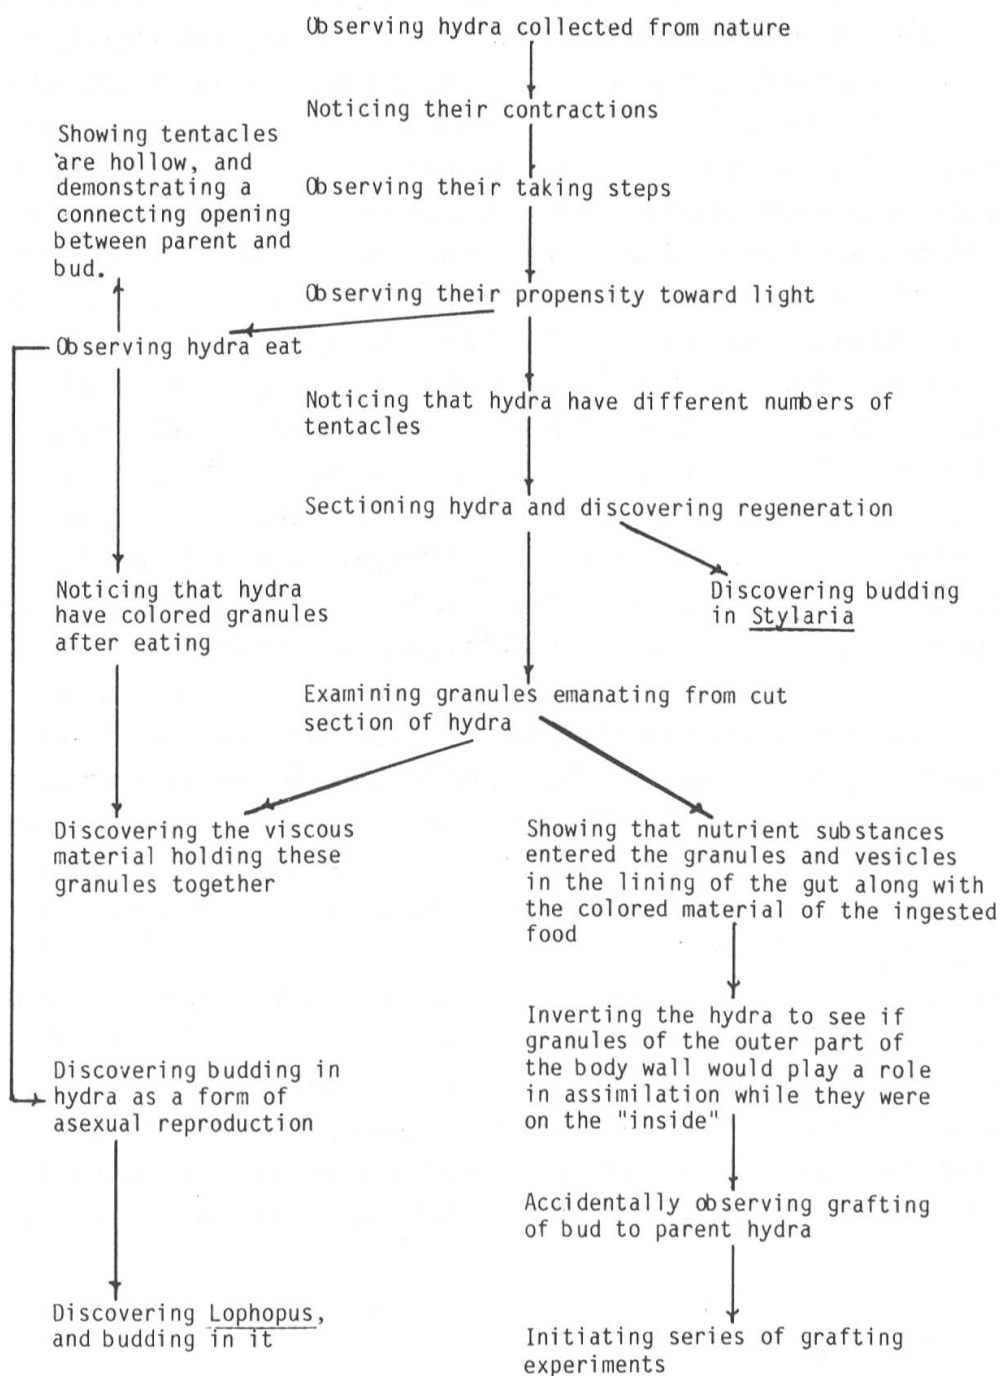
Observing hydra collected from nature

Noticing their contractions

Showing tentacles are hollow, and demonstrating a connecting opening between parent and bud.

Observing their taking steps

Observing their propensity toward light

Observing hydra eat

Noticing that hydra have different numbers of tentacles

Sectioning hydra and discovering regeneration

Discovering budding in Stylaria

Noticing that hydra have colored granules after eating

Examining granules emanating from cut section of hydra

Discovering the viscous material holding these granules together

Showing that nutrient substances entered the granules and vesicles in the lining of the gut along with the colored material of the ingested food

Inverting the hydra to see if granules of the outer part of the body wall would play a role in assimilation while they were on the "inside"

Discovering budding in hydra as a form of asexual reproduction

Accidentally observing grafting of bud to parent hydra

Discovering Lophopus, and budding in it

Initiating series of grafting experiments